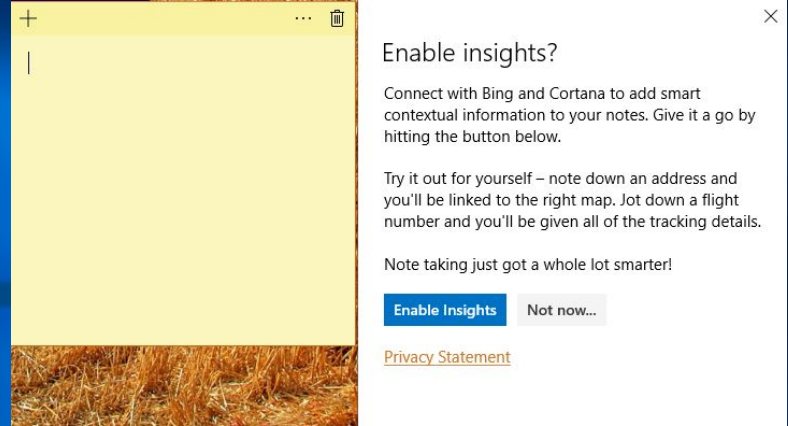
+ ··· 

Enable insights?

Connect with Bing and Cortana to add smart contextual information to your notes. Give it a go by hitting the button below.

Try it out for yourself – note down an address and you'll be linked to the right map. Jot down a flight number and you'll be given all of the tracking details.

Note taking just got a whole lot smarter!

Enable Insights Not now...

Privacy Statement